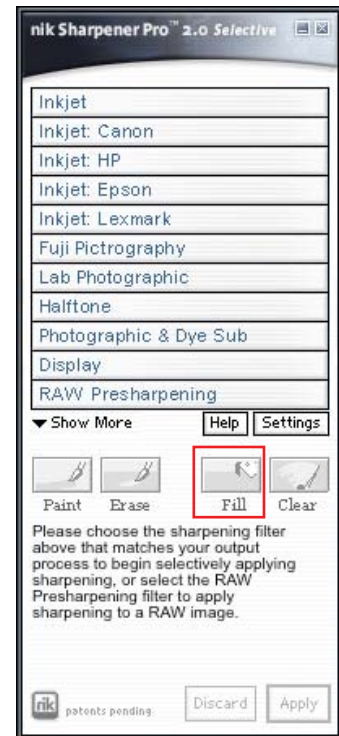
nik Sharpener Pro™ 2.0 Selective

Inkjet
Inkjet: Canon
Inkjet: HP
Inkjet: Epson
Inkjet: Lexmark
Fuji Pictrography
Lab Photographic
Halftone
Photographic & Dye Sub
Display
RAW Presharpening

▼Show More
Help
Settings

Paint
Erase
Fill
Clear

Please choose the sharpening filter above that matches your output process to begin selectively applying sharpening, or select the RAW Presharpening filter to apply sharpening to a RAW image.

nik
patents pending
Discard
Apply